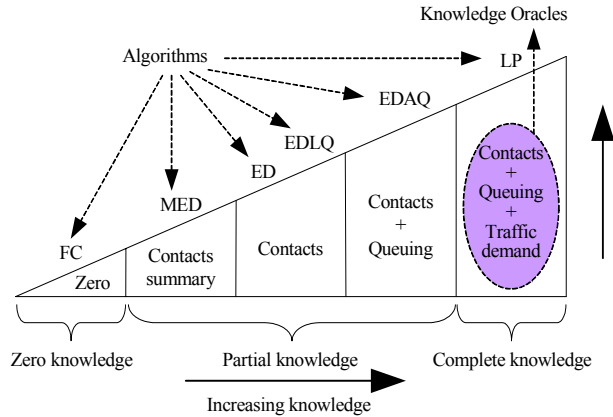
Knowledge Oracles

Algorithms

LP

EDAQ

EDLQ

ED

MED

FC

Zero

Contacts summary

Contacts

Contacts + Queuing

Contacts + Queuing + Traffic demand

Zero knowledge

Partial knowledge

Complete knowledge

Increasing knowledge